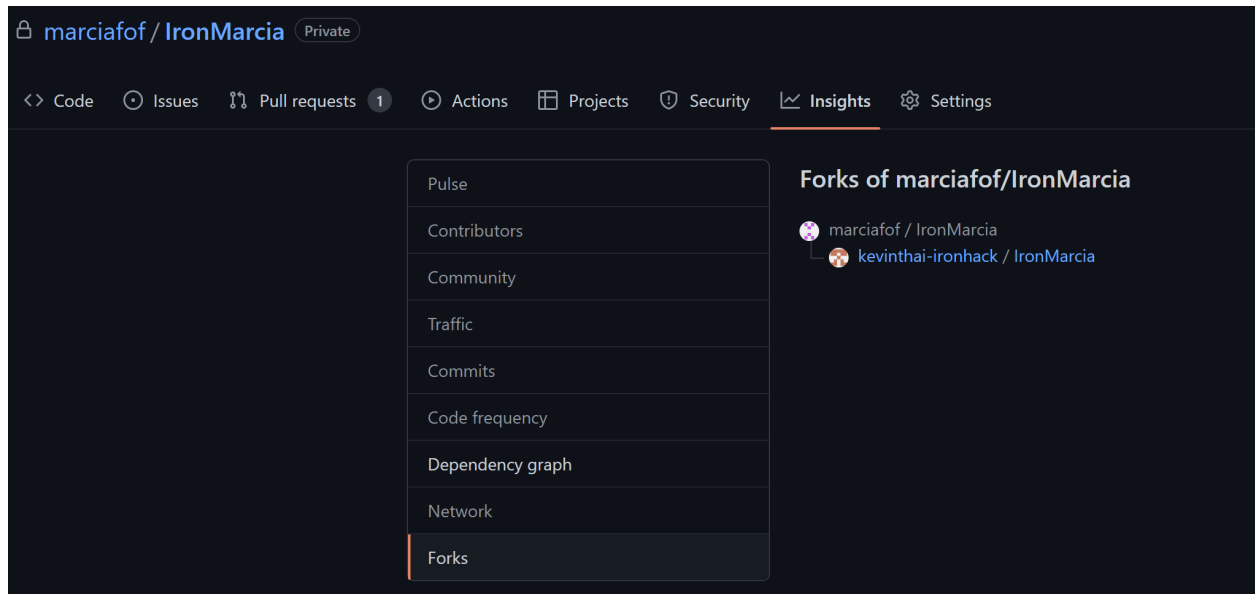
marciafof / IronMarcia Private

Code Issues Pull requests 1 Actions Projects Security Insights Settings

Pulse
Contributors
Community
Traffic
Commits
Code frequency
Dependency graph
Network
Forks

Forks of marciafof/IronMarcia

marciafof / IronMarcia
kevinthai-ironhack / IronMarcia